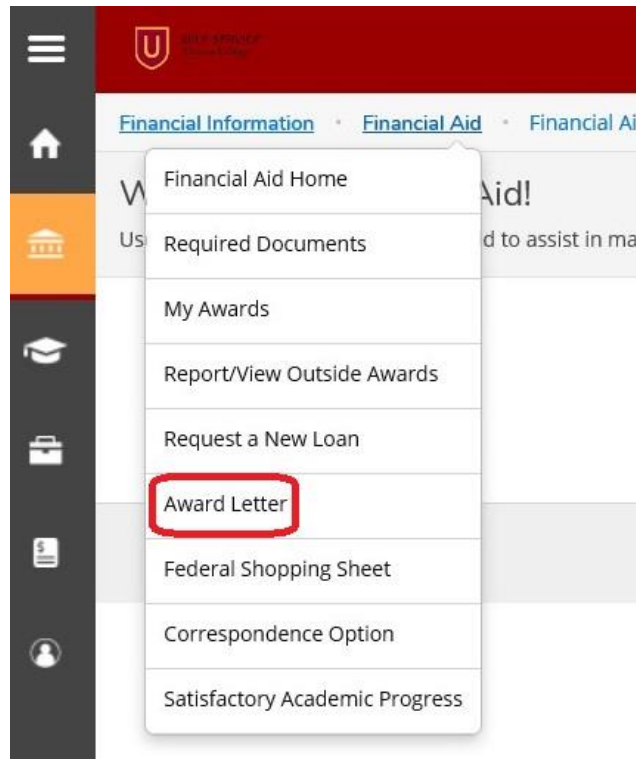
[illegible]

Financial Information · Financial Aid · Financial Ai

W Aid!

Us d to assist in ma

Financial Aid Home

Required Documents

My Awards

Report/View Outside Awards

Request a New Loan

Award Letter

Federal Shopping Sheet

Correspondence Option

Satisfactory Academic Progress